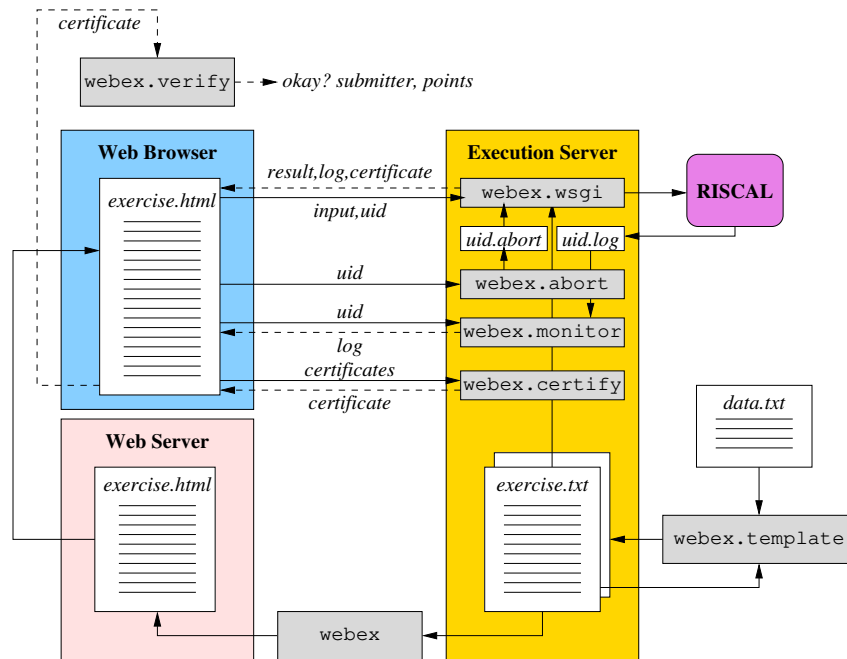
certificate

webex.verify

okay? submitter, points

Web Browser

exercise.html

Execution Server

result,log,certificate

webex.wsgi

RISCAL

input,uid

uid.abort

uid.log

uid

webex.abort

uid

webex.monitor

log

certificates

webex.certify

certificate

data.txt

Web Server

exercise.html

exercise.txt

webex.template

webex